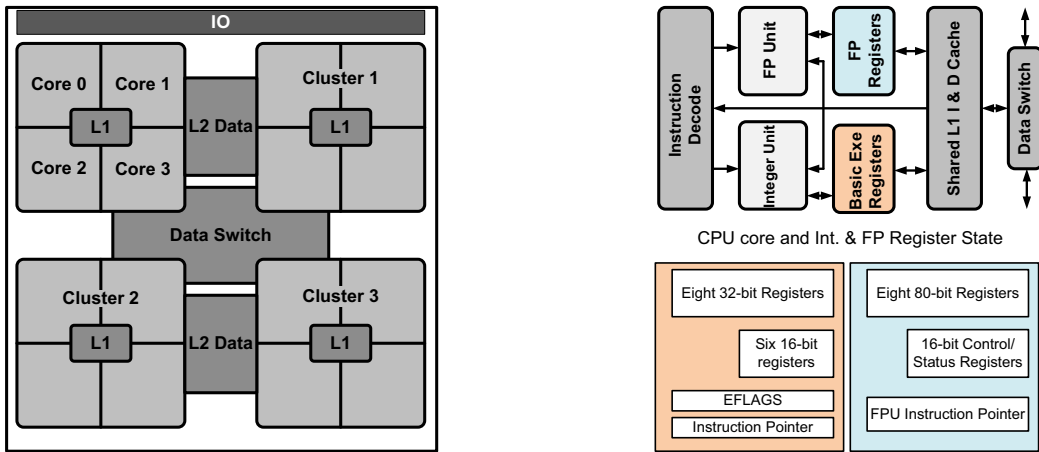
IO

Core 0

Core 1

L1

Core 2

Core 3

L2 Data

Cluster 1

L1

Data Switch

Cluster 2

L1

L2 Data

Cluster 3

L1

Instruction Decode

FP Unit

FP Registers

Integer Unit

Basic Exe Registers

Shared L1 I & D Cache

Data Switch

CPU core and Int. & FP Register State

Eight 32-bit Registers

Six 16-bit registers

EFLAGS

Instruction Pointer

Eight 80-bit Registers

16-bit Control/ Status Registers

FPU Instruction Pointer